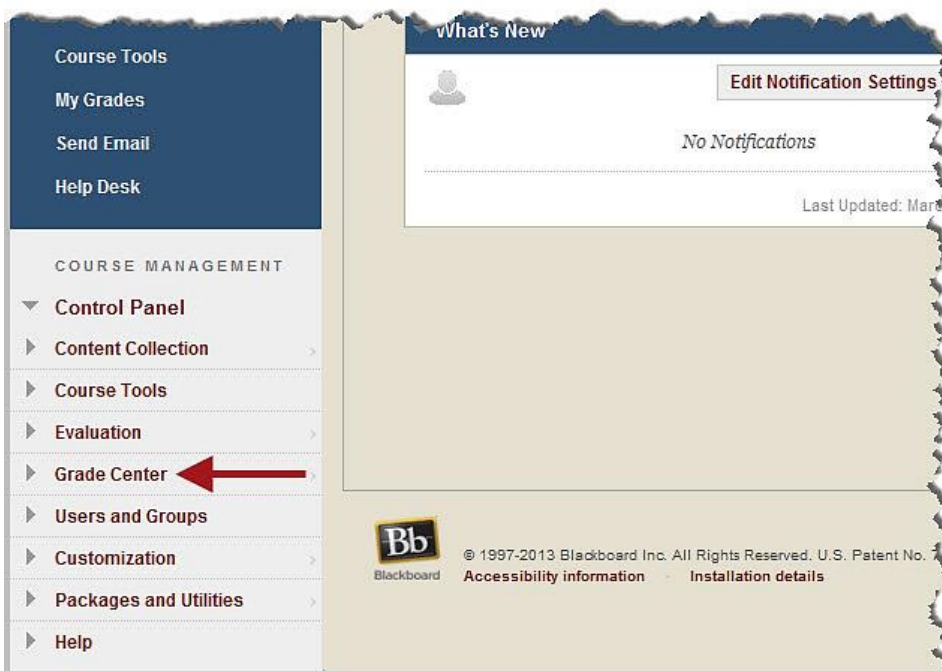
Course Tools
My Grades
Send Email
Help Desk

COURSE MANAGEMENT
Control Panel
Content Collection
Course Tools
Evaluation
Grade Center
Users and Groups
Customization
Packages and Utilities
Help

What's New
Edit Notification Settings
No Notifications
Last Updated: Mar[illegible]

Bb
Blackboard
© 1997-2013 Blackboard Inc. All Rights Reserved. U.S. Patent No. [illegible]
Accessibility information · Installation details